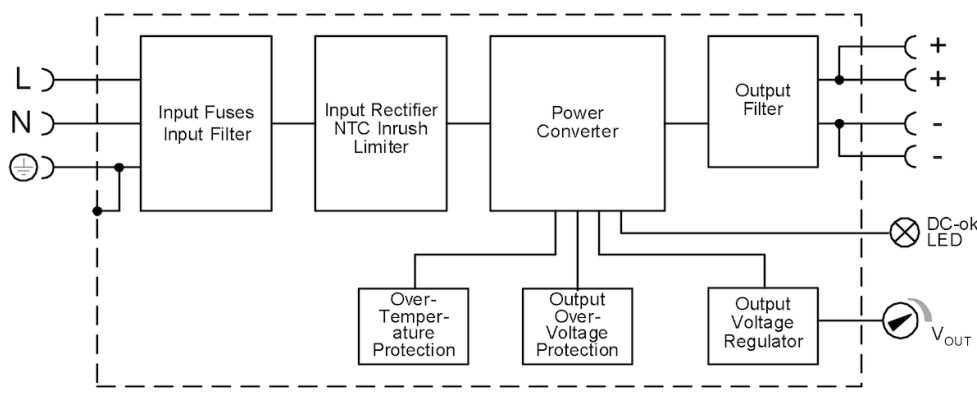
L
N
Input Fuses
Input Filter
Input Rectifier
NTC Inrush
Limiter
Power
Converter
Output
Filter
+
+
-
-
DC-ok
LED
Over-
Temperature
Protection
Output
Over-
Voltage
Protection
Output
Voltage
Regulator
$V_{OUT}$